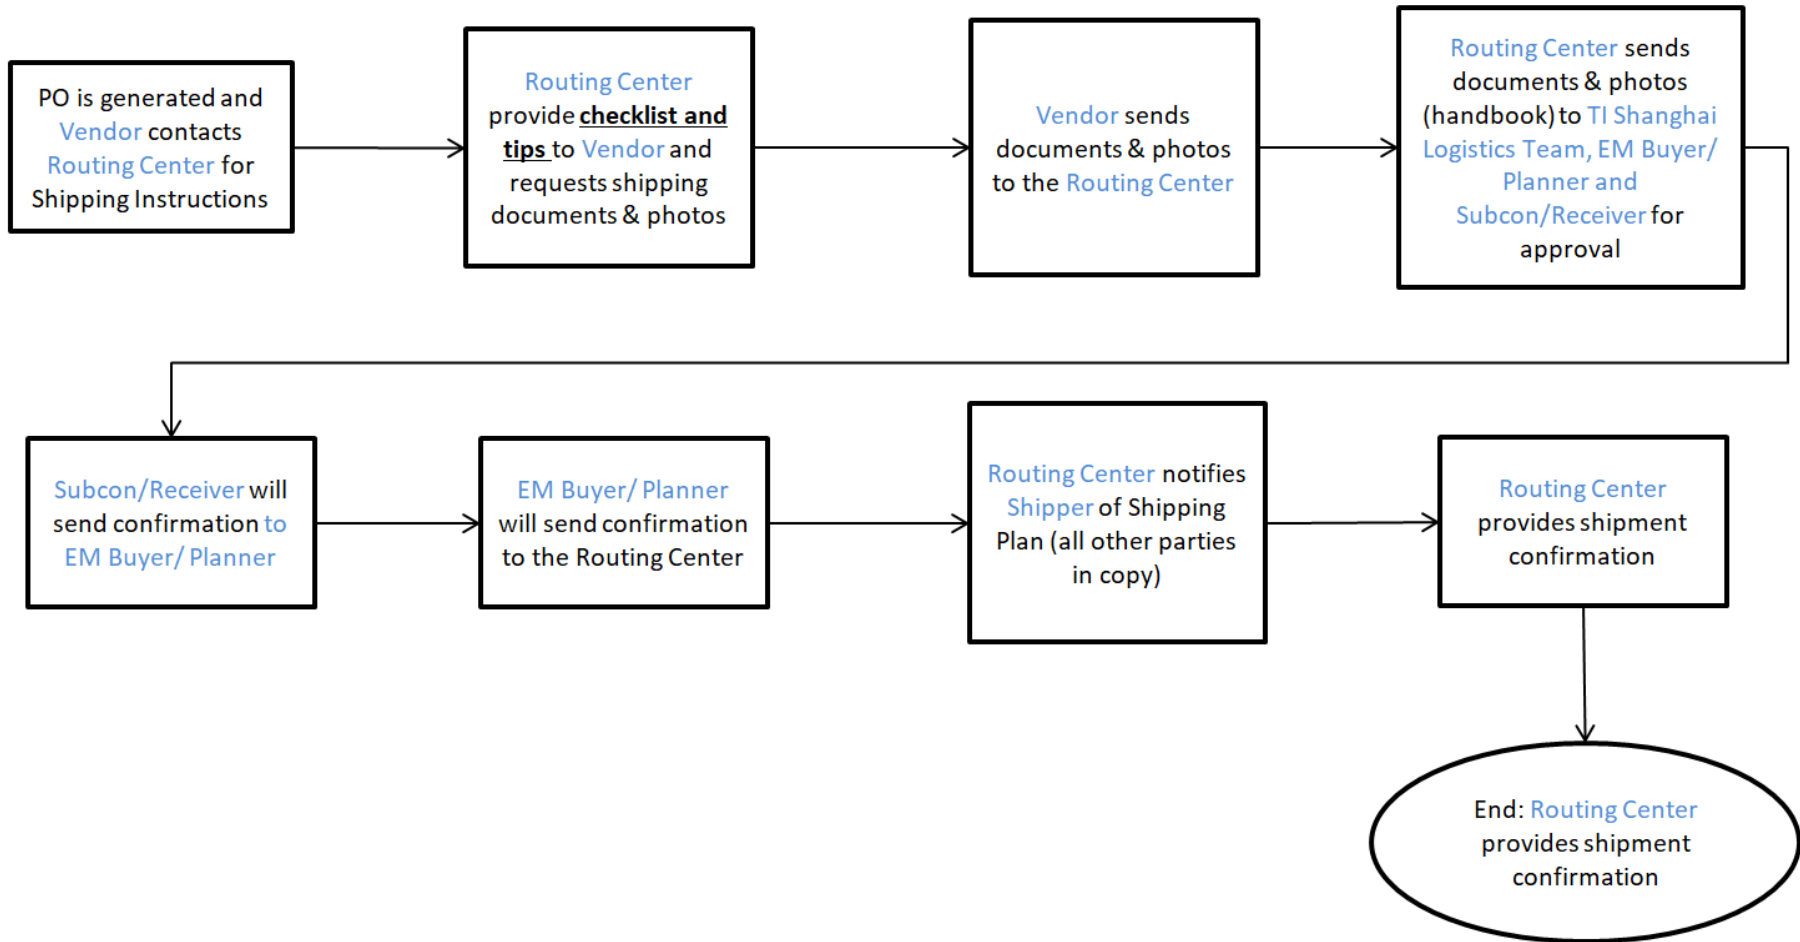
PO is generated and Vendor contacts Routing Center for Shipping Instructions

Routing Center provide checklist and tips to Vendor and requests shipping documents & photos

Vendor sends documents & photos to the Routing Center

Routing Center sends documents & photos (handbook) to TI Shanghai Logistics Team, EM Buyer/ Planner and Subcon/Receiver for approval

Subcon/Receiver will send confirmation to EM Buyer/ Planner

EM Buyer/ Planner will send confirmation to the Routing Center

Routing Center notifies Shipper of Shipping Plan (all other parties in copy)

Routing Center provides shipment confirmation

End: Routing Center provides shipment confirmation